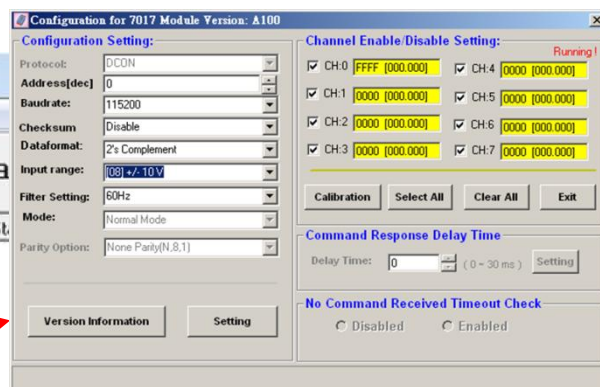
Configuration for 7017 Module Version: A100

Configuration Setting:

Protocol: DCON
Address[dec] 0
Baudrate: 115200
Checksum Disable
Dataformat: 2's Complement
Input range: [08] +/- 10 V
Filter Setting: 60Hz
Mode: Normal Mode
Parity Option: None Parity(N,8,1)

Version Information
Setting

Channel Enable/Disable Setting:
Running !

CH:0 FFFF [000.000]
CH:4 0000 [000.000]
CH:1 0000 [000.000]
CH:5 0000 [000.000]
CH:2 0000 [000.000]
CH:6 0000 [000.000]
CH:3 0000 [000.000]
CH:7 0000 [000.000]

Calibration
Select All
Clear All
Exit

Command Response Delay Time
Delay Time: 0 ( 0 ~ 30 ms )
Setting

No Command Received Timeout Check
Disabled
Enabled